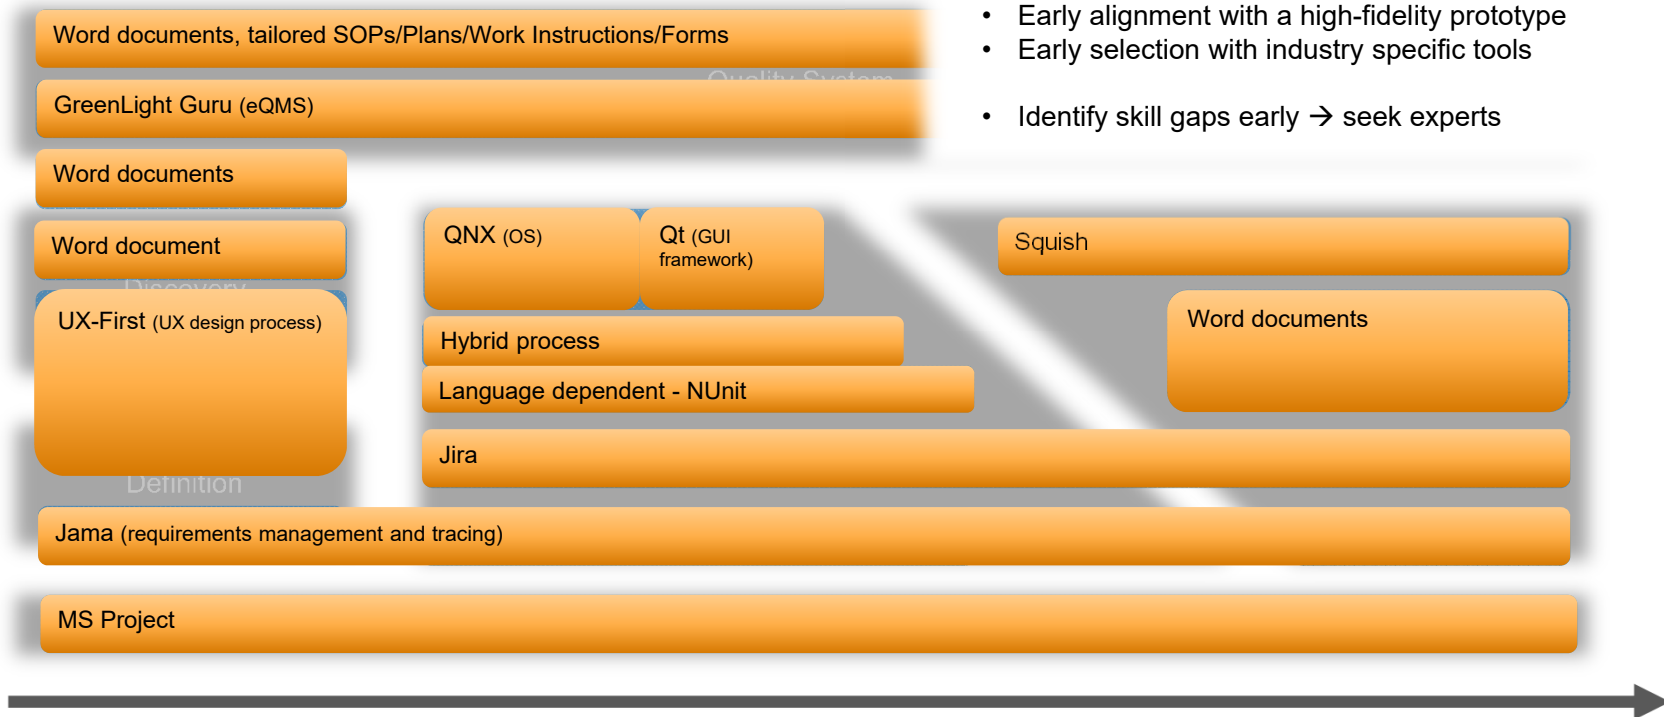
Word documents, tailored SOPs/Plans/Work Instructions/Forms

Quality System

GreenLight Guru (eQMS)

- Early alignment with a high-fidelity prototype
- Early selection with industry specific tools

- Identify skill gaps early → seek experts

Word documents

Word document

Discovery

UX-First (UX design process)

Definition

QNX (OS)

Qt (GUI framework)

Squish

Word documents

Hybrid process

Language dependent - NUnit

Jira

Jama (requirements management and tracing)

MS Project